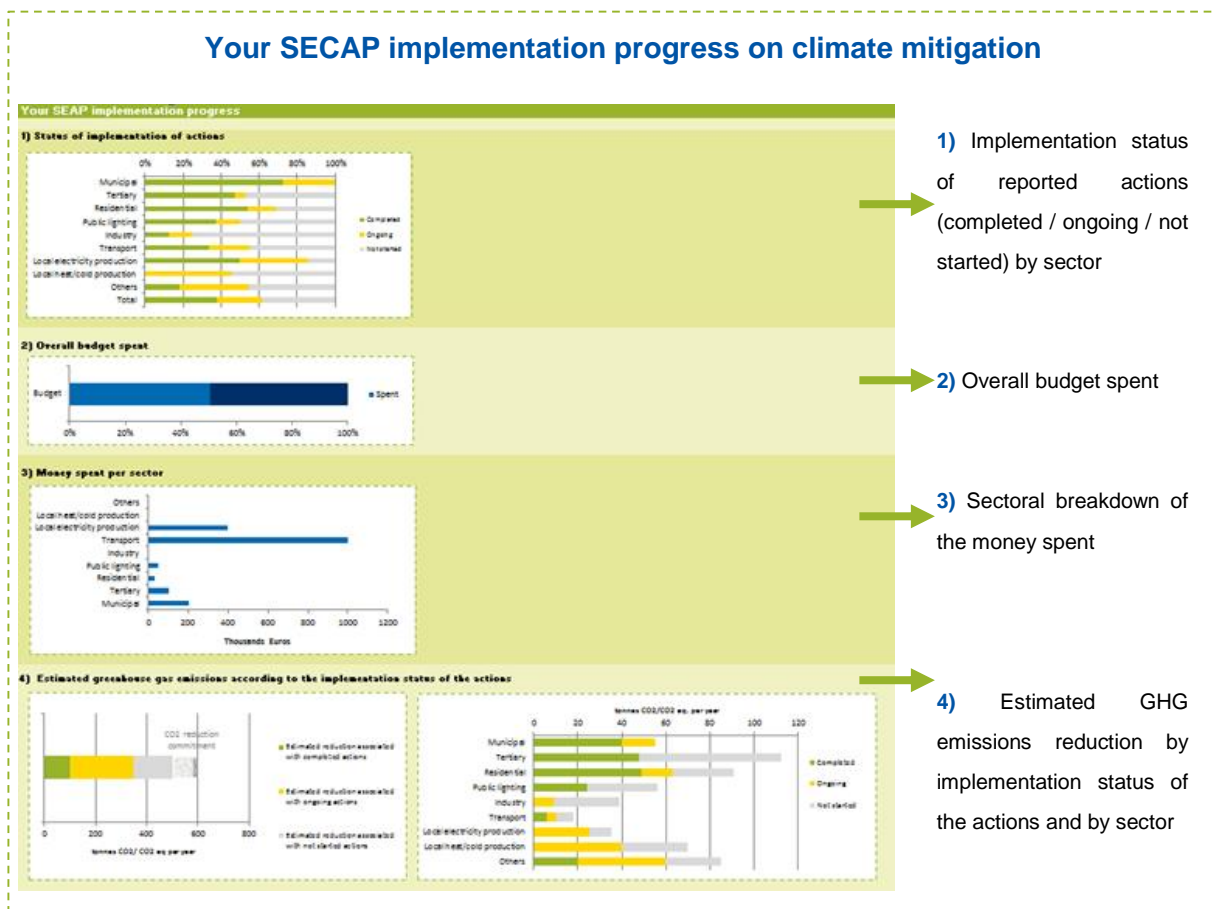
Your SECAP implementation progress on climate mitigation

Your SEAP implementation progress

1) States of implementation of actions

0% 20% 40% 60% 80% 100%

Municipal
Tertiary
Residential
Public lighting
Industry
Transport
Local electricity production
Local heat/cold production
Others
Total

Completed
Ongoing
Not started

2) Overall budget spent

Budget

Spent

0% 20% 40% 60% 80% 100%

3) Money spent per sector

Others
Local heat/cold production
Local electricity production
Transport
Industry
Public lighting
Residential
Tertiary
Municipal

0 200 400 600 800 1000 1200

Thousands Euros

4) Estimated greenhouse gas emissions according to the implementation status of the actions

CO2 reduction commitment

0 200 400 600 800

tonnes CO2/ CO2 eq. per year

Estimated reduction associated with completed actions

Estimated reduction associated with ongoing actions

Estimated reduction associated with not started actions

tonnes CO2/CO2 eq. per year

0 20 40 60 80 100 120

Municipal
Tertiary
Residential
Public lighting
Industry
Transport
Local electricity production
Local heat/cold production
Others

Completed
Ongoing
Not started

1) Implementation status of reported actions (completed / ongoing / not started) by sector

2) Overall budget spent

3) Sectoral breakdown of the money spent

4) Estimated GHG emissions reduction by implementation status of the actions and by sector